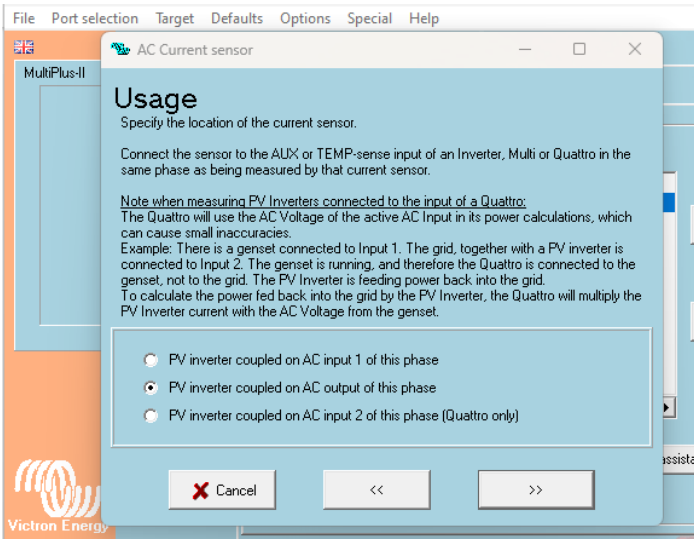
File Port selection Target Defaults Options Special Help

MultiPlus-II

AC Current sensor

Usage

Specify the location of the current sensor.

Connect the sensor to the AUX or TEMP-sense input of an Inverter, Multi or Quattro in the same phase as being measured by that current sensor.

Note when measuring PV Inverters connected to the input of a Quattro:
The Quattro will use the AC Voltage of the active AC Input in its power calculations, which can cause small inaccuracies.
Example: There is a genset connected to Input 1. The grid, together with a PV inverter is connected to Input 2. The genset is running, and therefore the Quattro is connected to the genset, not to the grid. The PV Inverter is feeding power back into the grid.
To calculate the power fed back into the grid by the PV Inverter, the Quattro will multiply the PV Inverter current with the AC Voltage from the genset.

PV inverter coupled on AC input 1 of this phase
PV inverter coupled on AC output of this phase
PV inverter coupled on AC input 2 of this phase (Quattro only)

Cancel
<<
>>

assista

Victron Energy